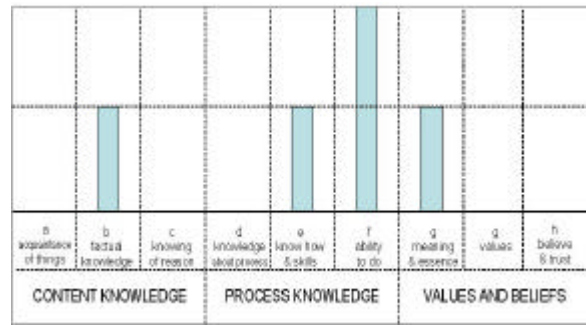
| a acquaintance of things | b factual knowledge | c knowing of reason | d knowledge about process | e know how & skills | f ability to do | g meaning & essence | g values | h believe & trust |
|---|---|---|---|---|---|---|---|---|
| CONTENT KNOWLEDGE | | | PROCESS KNOWLEDGE | | | VALUES AND BELIEFS | | |